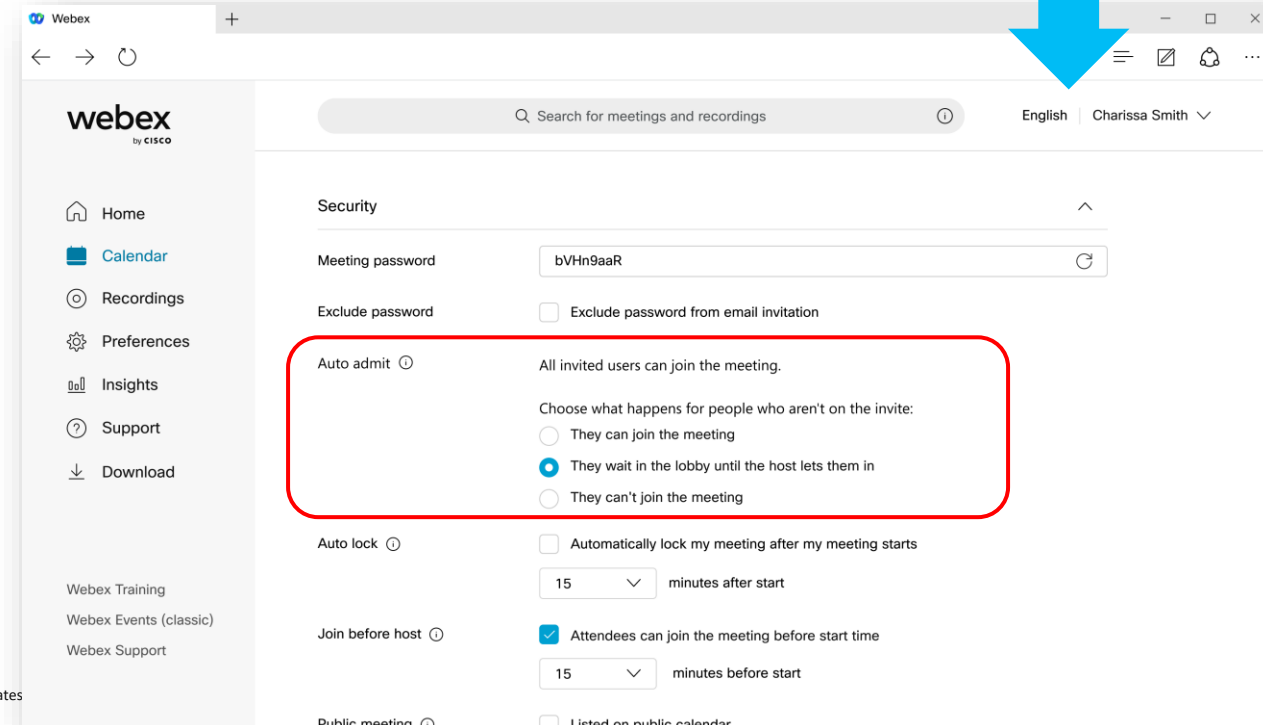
Webex

webex
by CISCO

Search for meetings and recordings

English Charissa Smith

Home
Calendar
Recordings
Preferences
Insights
Support
Download

Webex Training
Webex Events (classic)
Webex Support

ates

Security

Meeting password bVHn9aaR

Exclude password Exclude password from email invitation

Auto admit All invited users can join the meeting.

Choose what happens for people who aren't on the invite:
They can join the meeting
They wait in the lobby until the host lets them in
They can't join the meeting

Auto lock Automatically lock my meeting after my meeting starts
15 minutes after start

Join before host Attendees can join the meeting before start time
15 minutes before start

Public meeting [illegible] Listed on public calendar